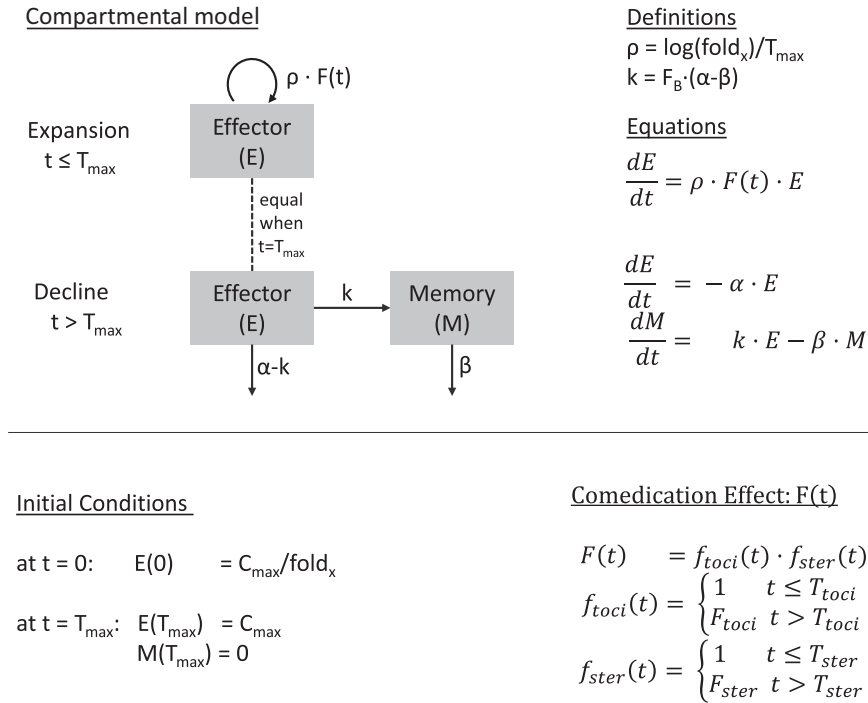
Compartmental model

$\rho \cdot F(t)$

Expansion
$t \leq T_{max}$

Effector
(E)

equal when $t=T_{max}$

Decline
$t > T_{max}$

Effector
(E)

k

Memory
(M)

$\alpha$-k

$\beta$

Definitions
$\rho = \log(fold_x)/T_{max}$
$k = F_B \cdot (\alpha - \beta)$

Equations
$\frac{dE}{dt} = \rho \cdot F(t) \cdot E$

$\frac{dE}{dt} = -\alpha \cdot E$
$\frac{dM}{dt} = k \cdot E - \beta \cdot M$

Initial Conditions

at t = 0: $E(0) = C_{max}/fold_x$

at $t = T_{max}$: $E(T_{max}) = C_{max}$
$M(T_{max}) = 0$

Comedication Effect: F(t)

$F(t) = f_{toci}(t) \cdot f_{ster}(t)$
$f_{toci}(t) = \begin{cases} 1 & t \leq T_{toci} \\ F_{toci} & t > T_{toci} \end{cases}$
$f_{ster}(t) = \begin{cases} 1 & t \leq T_{ster} \\ F_{ster} & t > T_{ster} \end{cases}$